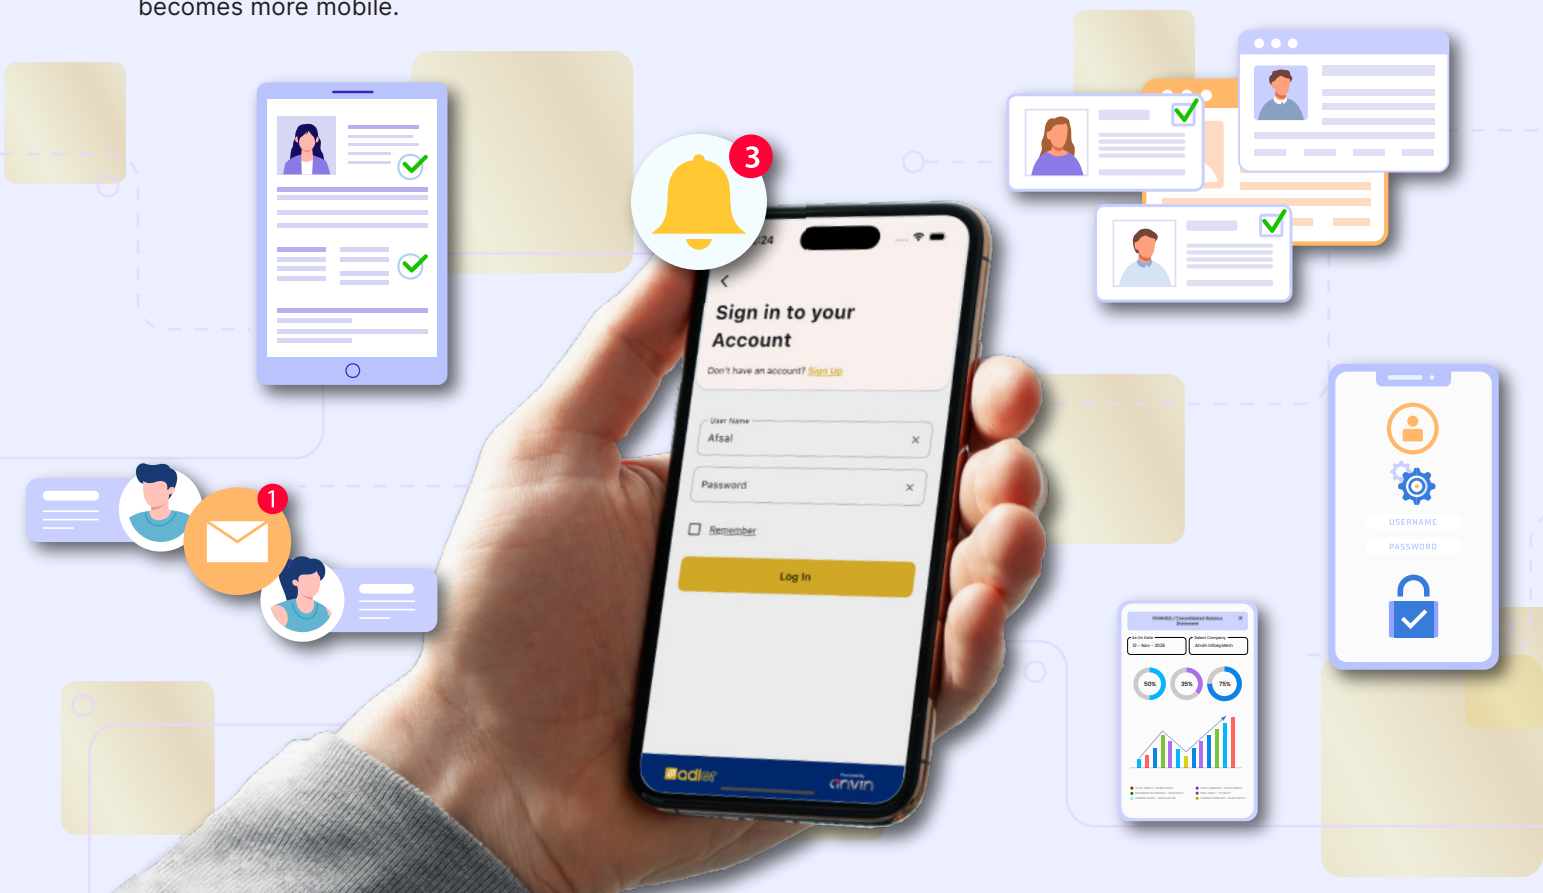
becomes more mobile.

3

:24

Sign in to your Account

Don't have an account? Sign Up

User Name
Afsal ×

Password ×

Remember

Log In

adler

Powered by
anvin

1

USERNAME
PASSWORD

As On Date
12 - Nov - 2025

Select Company
Anvin Infosystem

50%
35%
75%